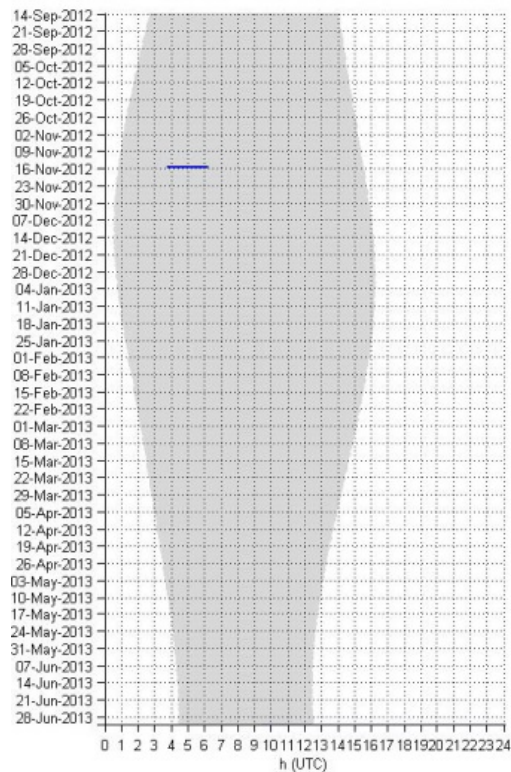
14-Sep-2012
21-Sep-2012
28-Sep-2012
05-Oct-2012
12-Oct-2012
19-Oct-2012
26-Oct-2012
02-Nov-2012
09-Nov-2012
16-Nov-2012
23-Nov-2012
30-Nov-2012
07-Dec-2012
14-Dec-2012
21-Dec-2012
28-Dec-2012
04-Jan-2013
11-Jan-2013
18-Jan-2013
25-Jan-2013
01-Feb-2013
08-Feb-2013
15-Feb-2013
22-Feb-2013
01-Mar-2013
08-Mar-2013
15-Mar-2013
22-Mar-2013
29-Mar-2013
05-Apr-2013
12-Apr-2013
19-Apr-2013
26-Apr-2013
03-May-2013
10-May-2013
17-May-2013
24-May-2013
31-May-2013
07-Jun-2013
14-Jun-2013
21-Jun-2013
28-Jun-2013

0 1 2 3 4 5 6 7 8 9 10 11 12 13 14 15 16 17 18 19 20 21 22 23 24
h (UTC)